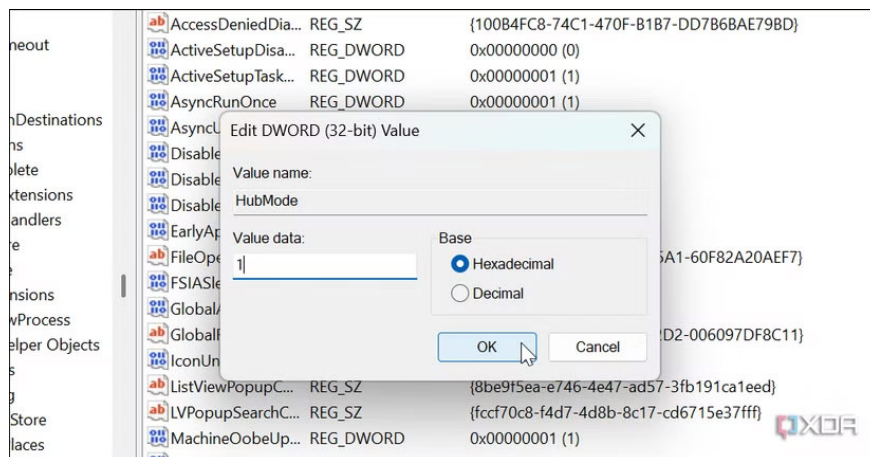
neout
nDestinations
ns
lete
xtensions
andlers
re
e
nsions
wProcess
elper Objects
s
g
Store
laces

AccessDeniedDia... REG_SZ {100B4FC8-74C1-470F-B1B7-DD7B6BAE79BD}
ActiveSetupDisa... REG_DWORD 0x00000000 (0)
ActiveSetupTask... REG_DWORD 0x00000001 (1)
AsyncRunOnce REG_DWORD 0x00000001 (1)
AsyncU
Disable
Disable
Disable
EarlyAp
FileOpe 5A1-60F82A20AEF7}
FSIASle
GlobalA
GlobalF 2D2-006097DF8C11}
IconUn
ListViewPopupC... REG_SZ {8be9f5ea-e746-4e47-ad57-3fb191ca1eed}
LVPopupSearchC... REG_SZ {fccf70c8-f4d7-4d8b-8c17-cd6715e37fff}
MachineOobeUp... REG_DWORD 0x00000001 (1)

Edit DWORD (32-bit) Value
Value name:
HubMode
Value data:
1
Base
Hexadecimal
Decimal
OK
Cancel

XDA